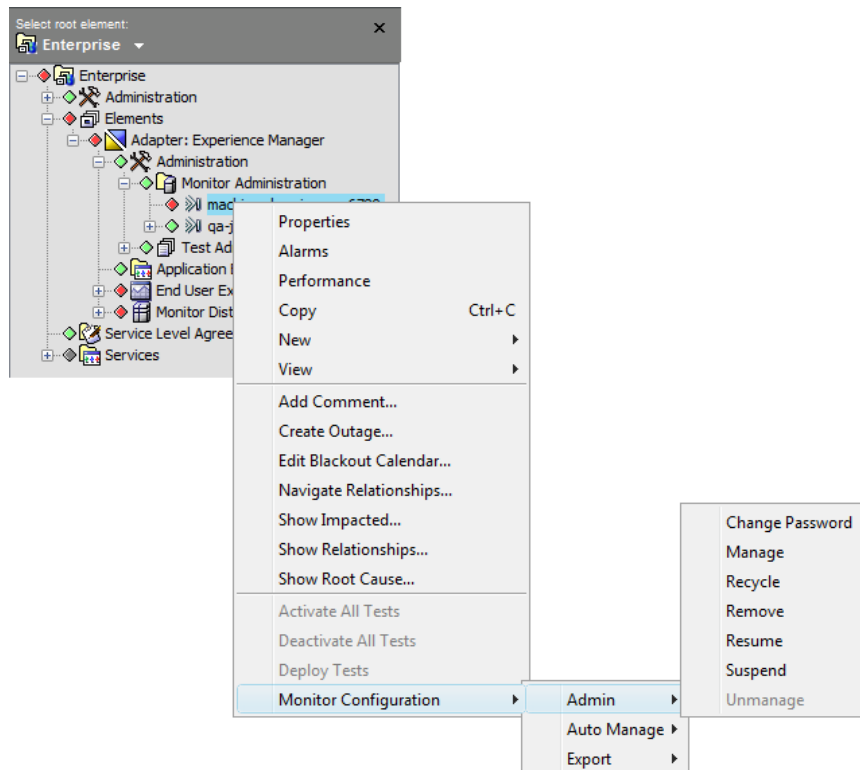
Select root element:
Enterprise

Enterprise
Administration
Elements
Adapter: Experience Manager
Administration
Monitor Administration
machi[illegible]6720
qa-j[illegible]
Test Ad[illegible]
Application I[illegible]
End User Ex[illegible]
Monitor Dist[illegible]
Service Level Agree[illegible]
Services

Properties
Alarms
Performance
Copy Ctrl+C
New
View
Add Comment...
Create Outage...
Edit Blackout Calendar...
Navigate Relationships...
Show Impacted...
Show Relationships...
Show Root Cause...
Activate All Tests
Deactivate All Tests
Deploy Tests
Monitor Configuration

Admin
Auto Manage
Export

Change Password
Manage
Recycle
Remove
Resume
Suspend
Unmanage